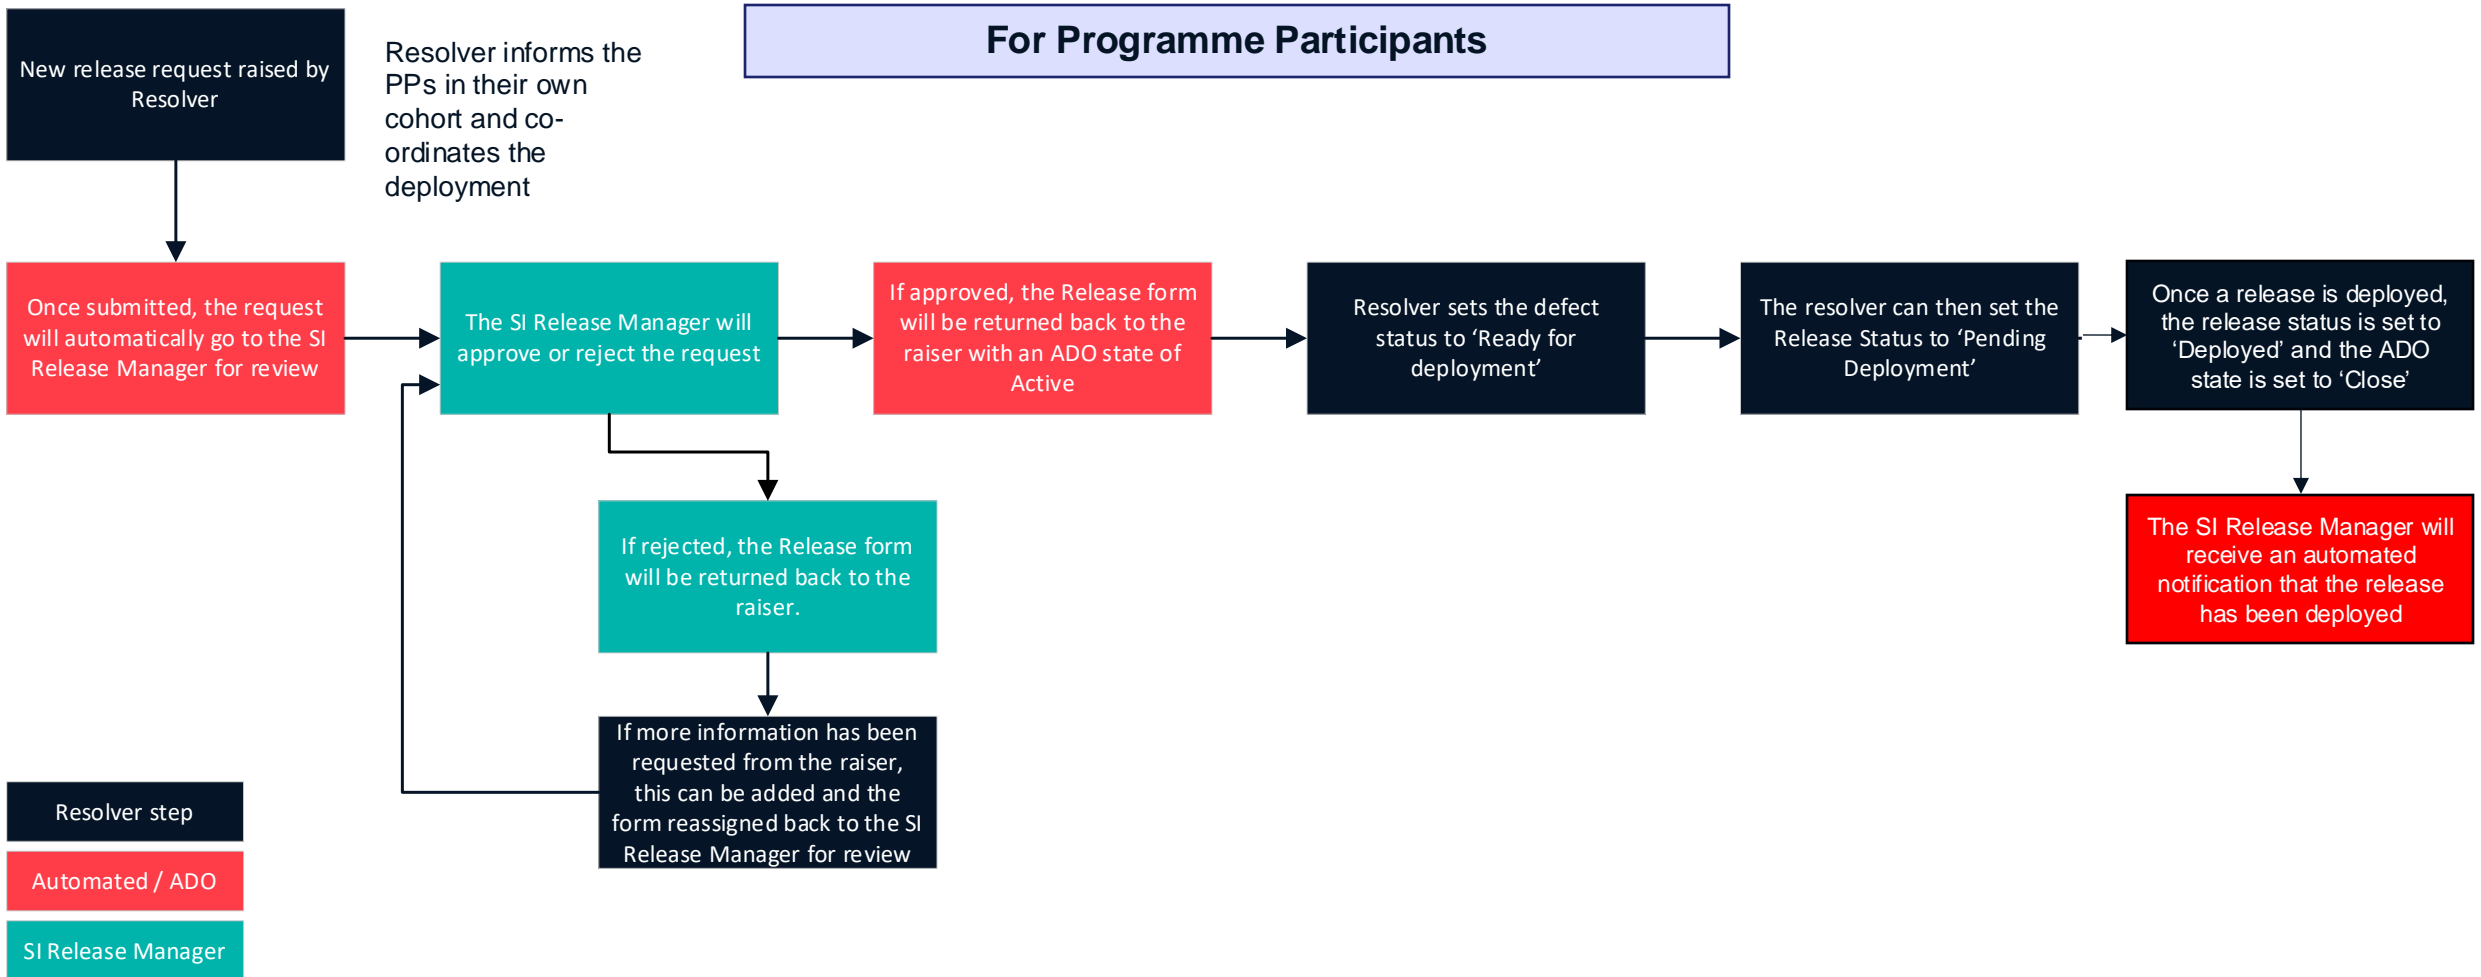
For Programme Participants

New release request raised by Resolver

Resolver informs the PPs in their own cohort and co-ordinates the deployment

Once submitted, the request will automatically go to the SI Release Manager for review

The SI Release Manager will approve or reject the request

If approved, the Release form will be returned back to the raiser with an ADO state of Active

Resolver sets the defect status to 'Ready for deployment'

The resolver can then set the Release Status to 'Pending Deployment'

Once a release is deployed, the release status is set to 'Deployed' and the ADO state is set to 'Close'

The SI Release Manager will receive an automated notification that the release has been deployed

If rejected, the Release form will be returned back to the raiser.

If more information has been requested from the raiser, this can be added and the form reassigned back to the SI Release Manager for review

Resolver step

Automated / ADO

SI Release Manager